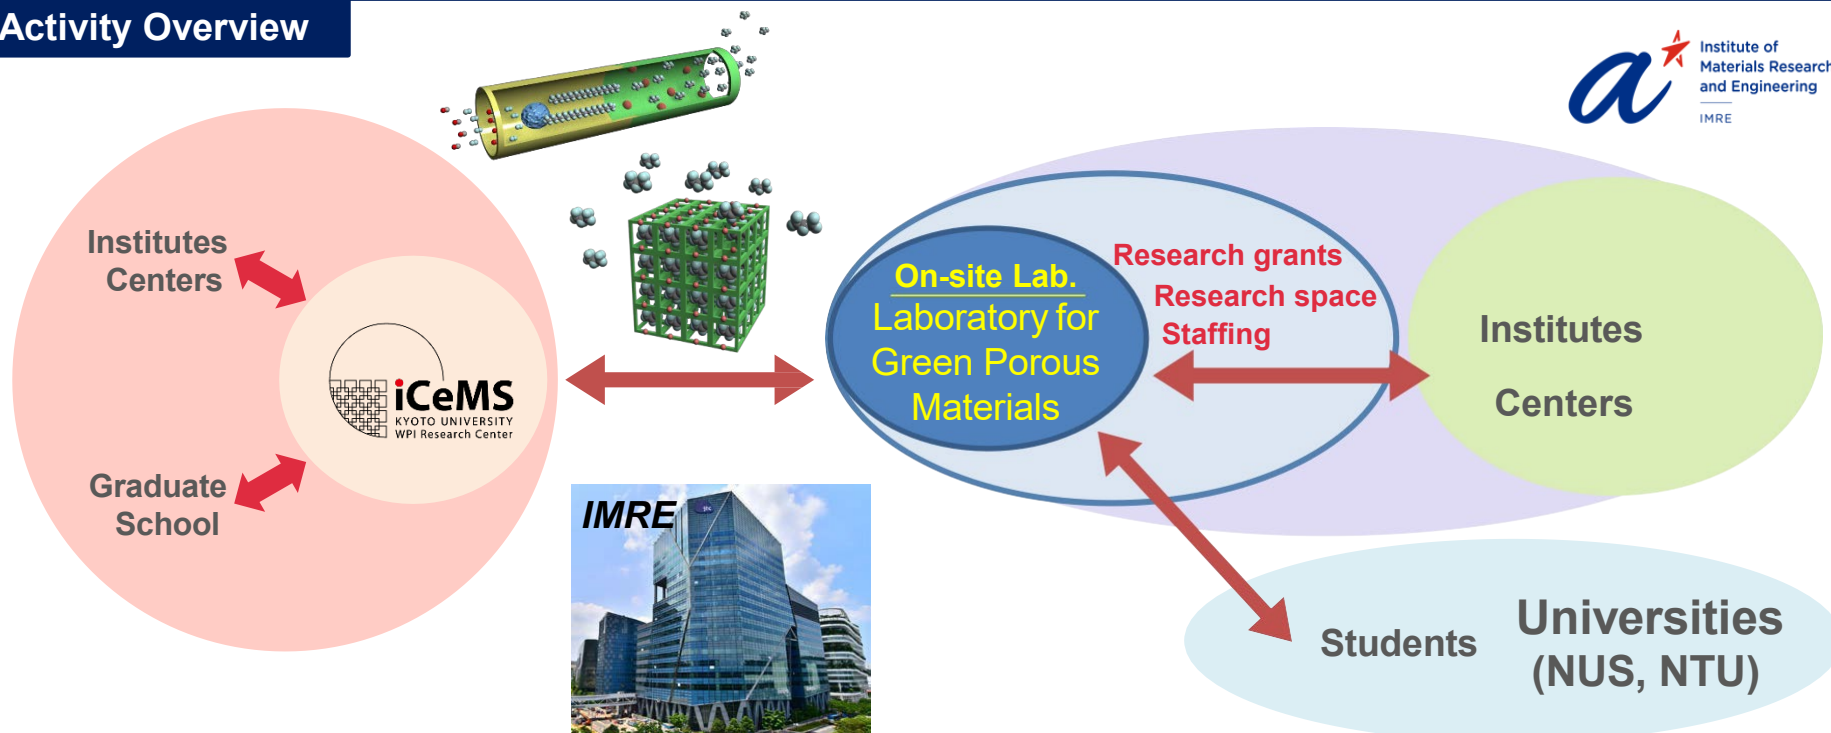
Activity Overview

Institute of Materials Research and Engineering
IMRE

Institutes Centers

iCeMS
KYOTO UNIVERSITY
WPI Research Center

Graduate School

IMRE

On-site Lab.
Laboratory for Green Porous Materials

Research grants
Research space
Staffing

Institutes
Centers

Students

Universities
(NUS, NTU)